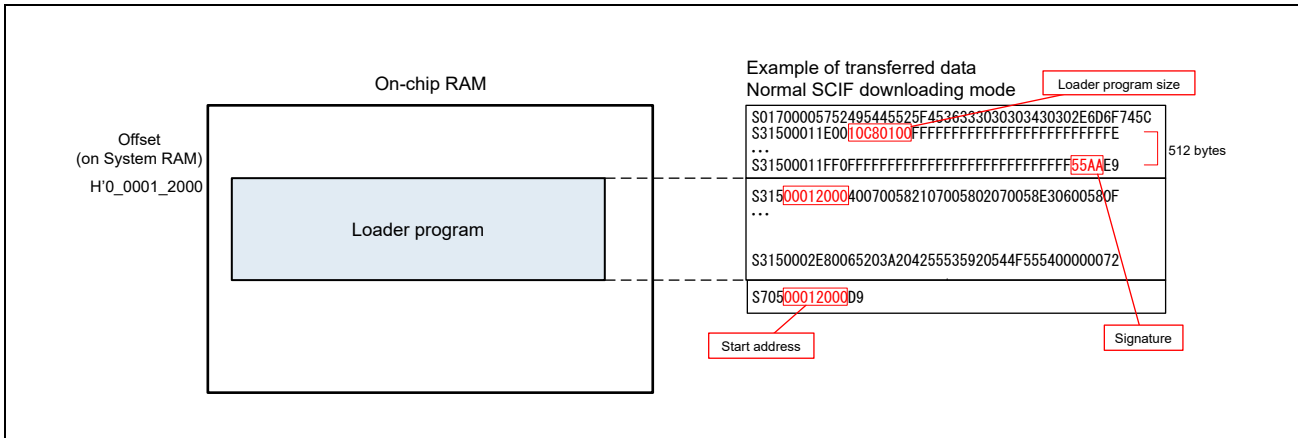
On-chip RAM

Offset
(on System RAM)
H'0_0001_2000

Loader program

Example of transferred data
Normal SCIF downloading mode

Loader program size

S0170000575249544525F4536333030303430302E6D6F745C
S31500011E0010C80100FFFFFFFFFFFFFFFFFFFFFFFFFE
...
S31500011FF0FFFFFFFFFFFFFFFFFFFFFFFFFFFF55AAE9

512 bytes

S3150001200040070058210700580207005 8E30600580F
...

S3150002E80065203A204255535920544F555400000072

S70500012000D9

Start address

Signature